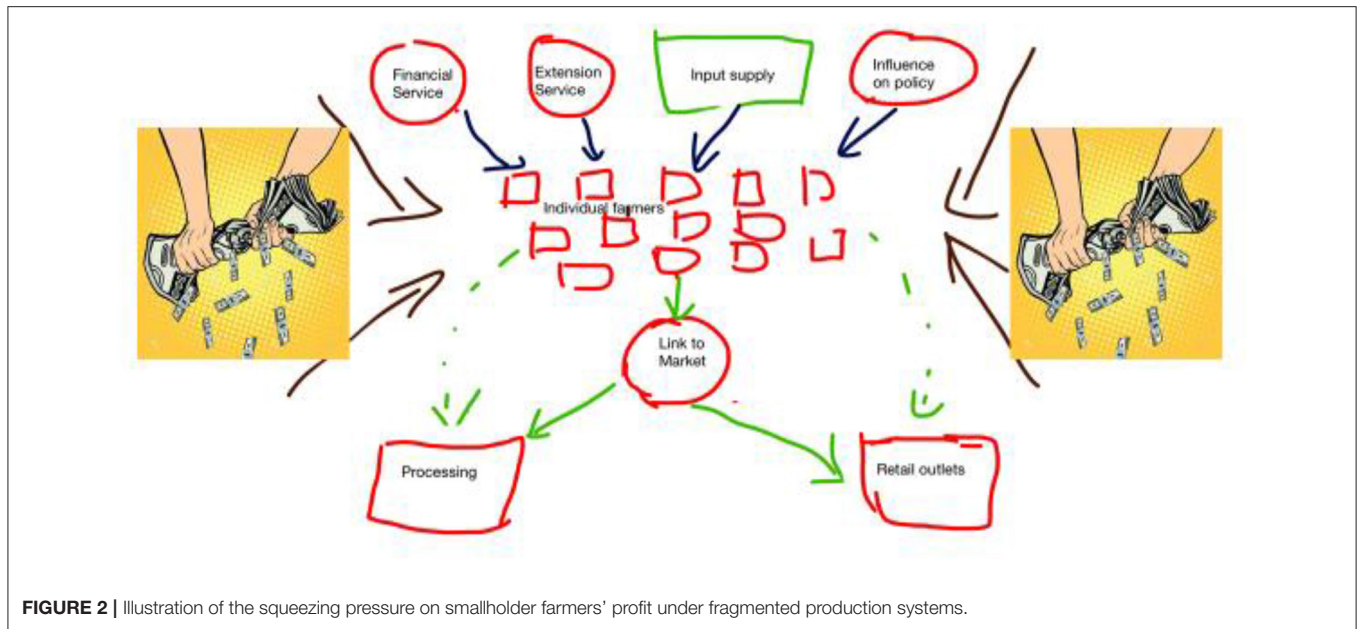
Financial Service

Extension Service

Input supply

Influence on policy

Individual farmers

Link to Market

Processing

Retail outlets

**FIGURE 2** | Illustration of the squeezing pressure on smallholder farmers' profit under fragmented production systems.